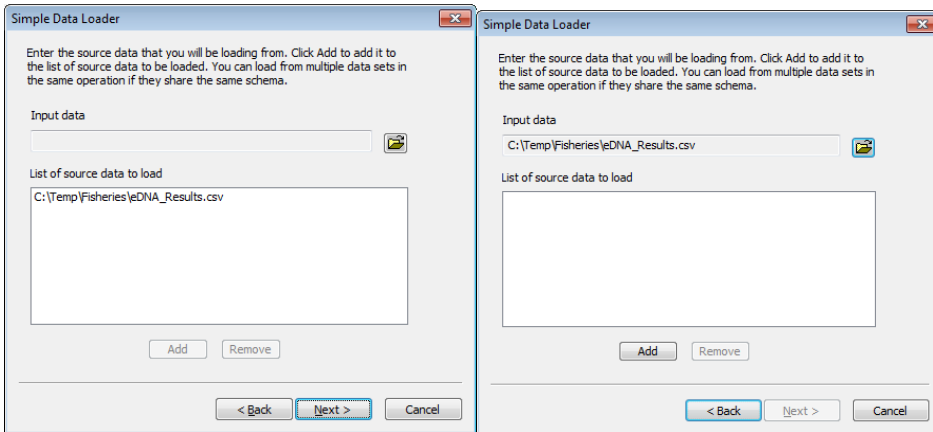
Simple Data Loader

Enter the source data that you will be loading from. Click Add to add it to the list of source data to be loaded. You can load from multiple data sets in the same operation if they share the same schema.

Input data

List of source data to load

C:\Temp\Fisheries\eDNA_Results.csv

Add Remove

< Back Next > Cancel

Simple Data Loader

Enter the source data that you will be loading from. Click Add to add it to the list of source data to be loaded. You can load from multiple data sets in the same operation if they share the same schema.

Input data

C:\Temp\Fisheries\eDNA_Results.csv

List of source data to load

Add Remove

< Back Next > Cancel